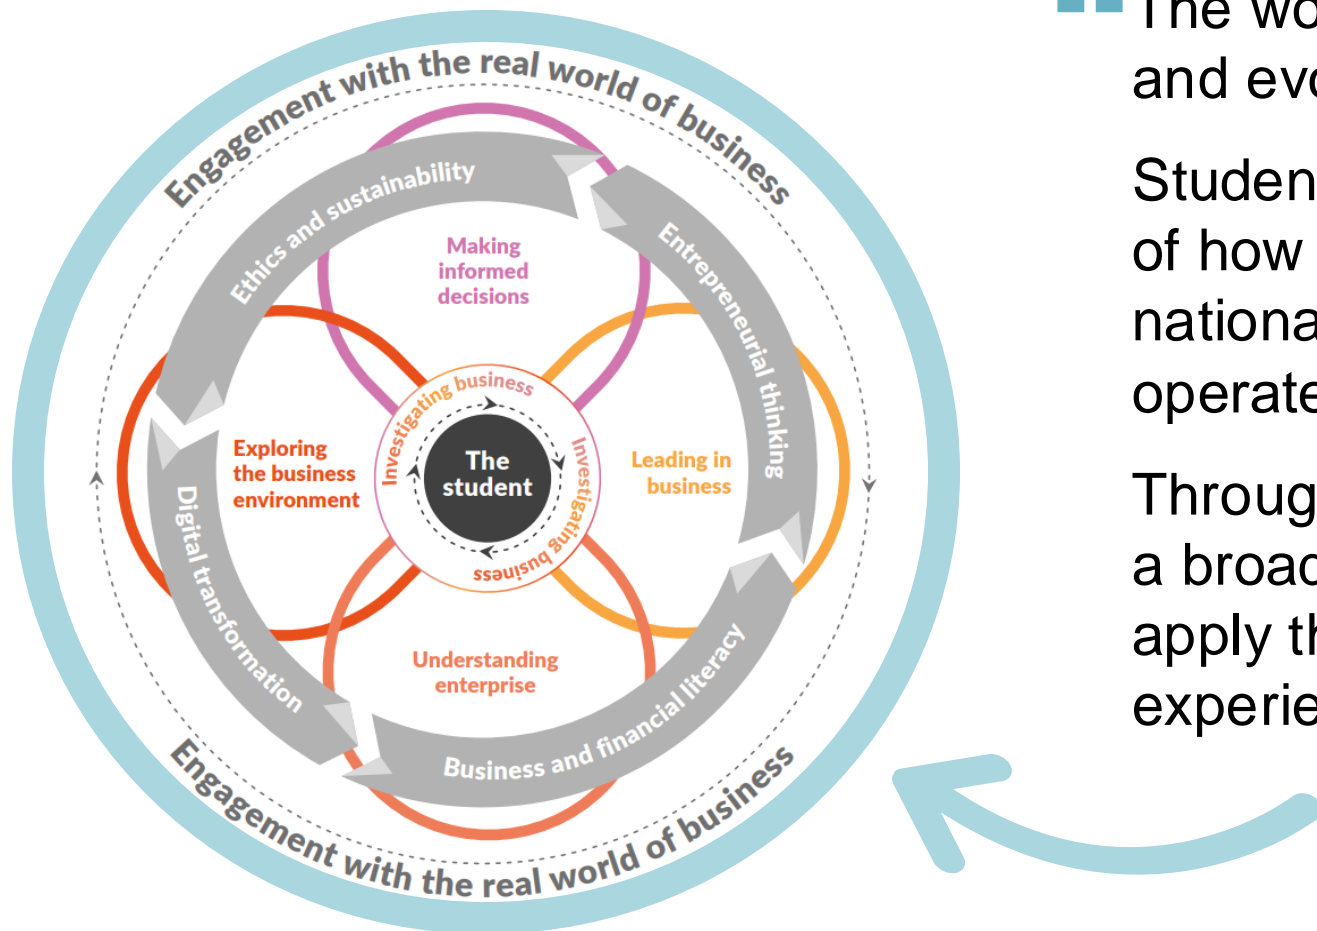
Engagement with the real world of business

Ethics and sustainability

Entrepreneurial thinking

Making informed decisions

Investigating business

Investigating business

The student

Exploring the business environment

Leading in business

Digital transformation

Understanding enterprise

Business and financial literacy

Engagement with the real world of business

The wo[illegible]
and evo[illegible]

Studen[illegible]
of how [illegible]
nationa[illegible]
operate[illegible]

Throug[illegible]
a broad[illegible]
apply th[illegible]
experie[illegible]